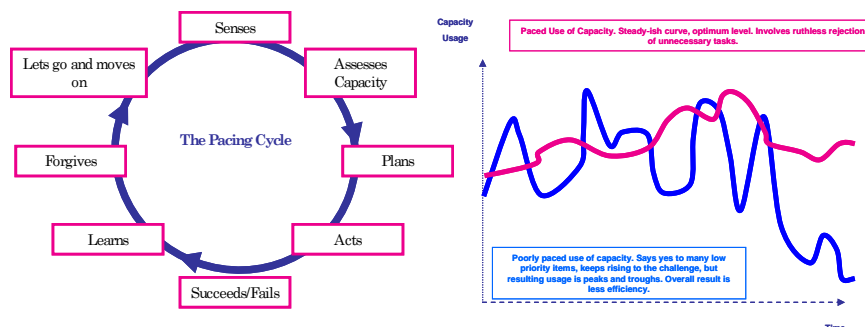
Senses

Assesses Capacity

Plans

Acts

Succeeds/Fails

Learns

Forgives

Lets go and moves on

The Pacing Cycle

Capacity Usage

Paced Use of Capacity. Steady-ish curve, optimum level. Involves ruthless rejection of unnecessary tasks.

Poorly paced use of capacity. Says yes to many low priority items, keeps rising to the challenge, but resulting usage is peaks and troughs. Overall result is less efficiency.

Time